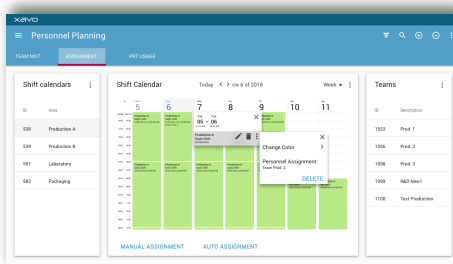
xavo

Personnel Planning

TEAM MGT. ASSIGNMENT PRT USAGE

Shift calendars

| ID | Area |
|---|---|
| 538 | Production A |
| 539 | Production B |
| 551 | Laboratory |
| 582 | Packaging |

Shift Calendar

Today < > cw 6 of 2018

Week

Mon 5 Tue 6 Wed 7 Thu 8 Fri 9 Sat 10 Sun 11

Tue 05 - 06 Tue

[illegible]

Change Color

Personnel Assignment:
Team Prod. 3

DELETE

MANUAL ASSIGNMENT AUTO ASSIGNMENT

Teams

| ID | Description |
|---|---|
| 1023 | Prod. 1 |
| 1056 | Prod. 3 |
| 1058 | Prod. 3 |
| 1096 | R&D New1 |
| 1100 | Test Production |